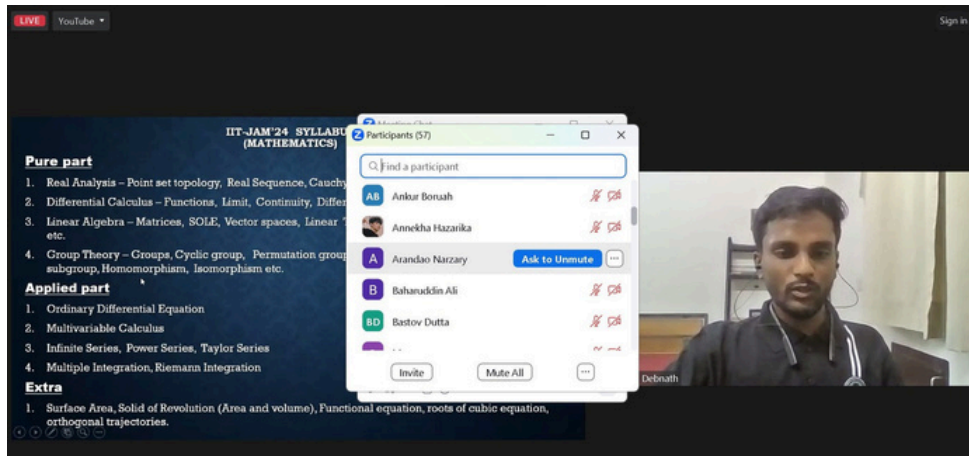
LIVE YouTube ▾

Sign in

IIT-JAM'24 SYLLABU
(MATHEMATICS)

Pure part

1. Real Analysis – Point set topology, Real Sequence, Cauchy
2. Differential Calculus – Functions, Limit, Continuity, Differ
3. Linear Algebra – Matrices, SOLE, Vector spaces, Linear etc.
4. Group Theory – Groups, Cyclic group, Permutation group subgroup, Homomorphism, Isomorphism etc.

Applied part

1. Ordinary Differential Equation
2. Multivariable Calculus
3. Infinite Series, Power Series, Taylor Series
4. Multiple Integration, Riemann Integration

Extra

1. Surface Area, Solid of Revolution (Area and volume), Functional equation, roots of cubic equation, orthogonal trajectories.

Meeting Chat

Participants (57)

Find a participant

AB Ankur Boruah

Annekha Hazarika

A Arandao Narzary Ask to Unmute ···

B Baharuddin Ali

BD Bastov Dutta

Invite Mute All ···

Debnath